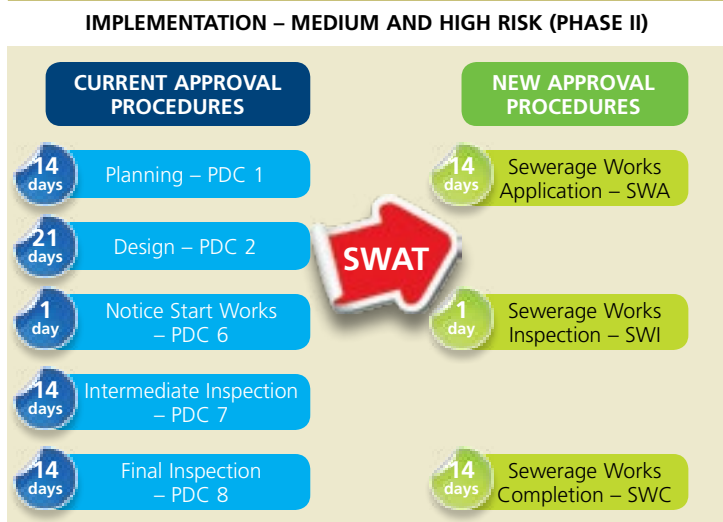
IMPLEMENTATION – MEDIUM AND HIGH RISK (PHASE II)

CURRENT APPROVAL PROCEDURES

14 days Planning – PDC 1

21 days Design – PDC 2

1 day Notice Start Works – PDC 6

14 days Intermediate Inspection – PDC 7

14 days Final Inspection – PDC 8

SWAT

NEW APPROVAL PROCEDURES

14 days Sewerage Works Application – SWA

1 day Sewerage Works Inspection – SWI

14 days Sewerage Works Completion – SWC